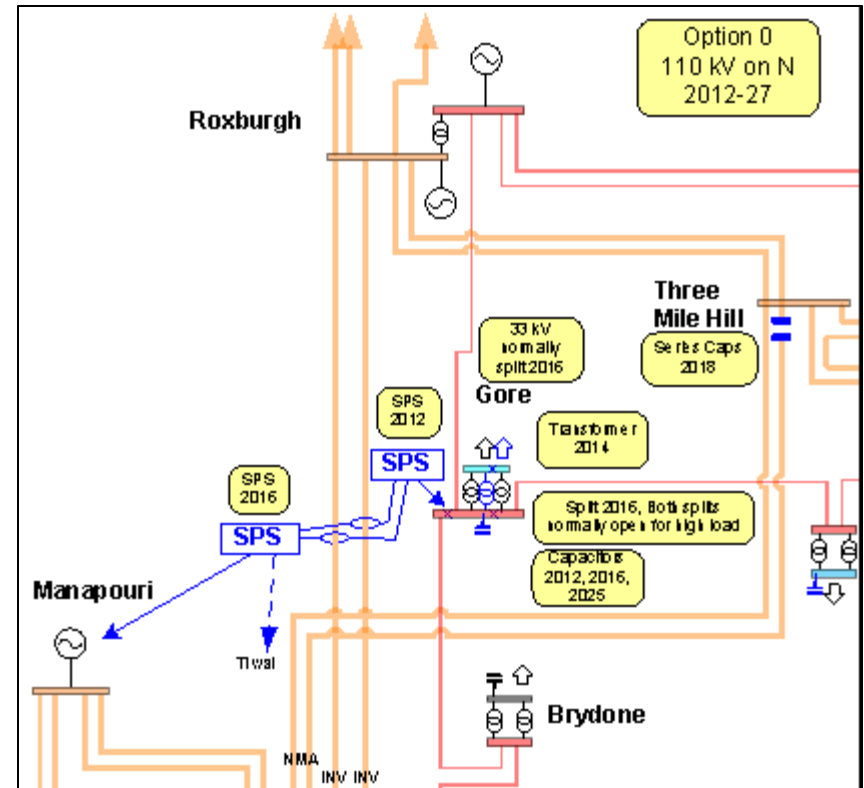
Option 0
110 kV on N
2012-27

Roxburgh

Three Mile Hill

Series Caps 2018

33 kV normally split 2016

Gore

SPS 2012

Transformer 2014

SPS 2016

SPS

SPS

Split 2016, Both splits normally open for high load

Capacitors 2012, 2016, 2025

Manapouri

Tiwai

Brydone

NMA

INV INV